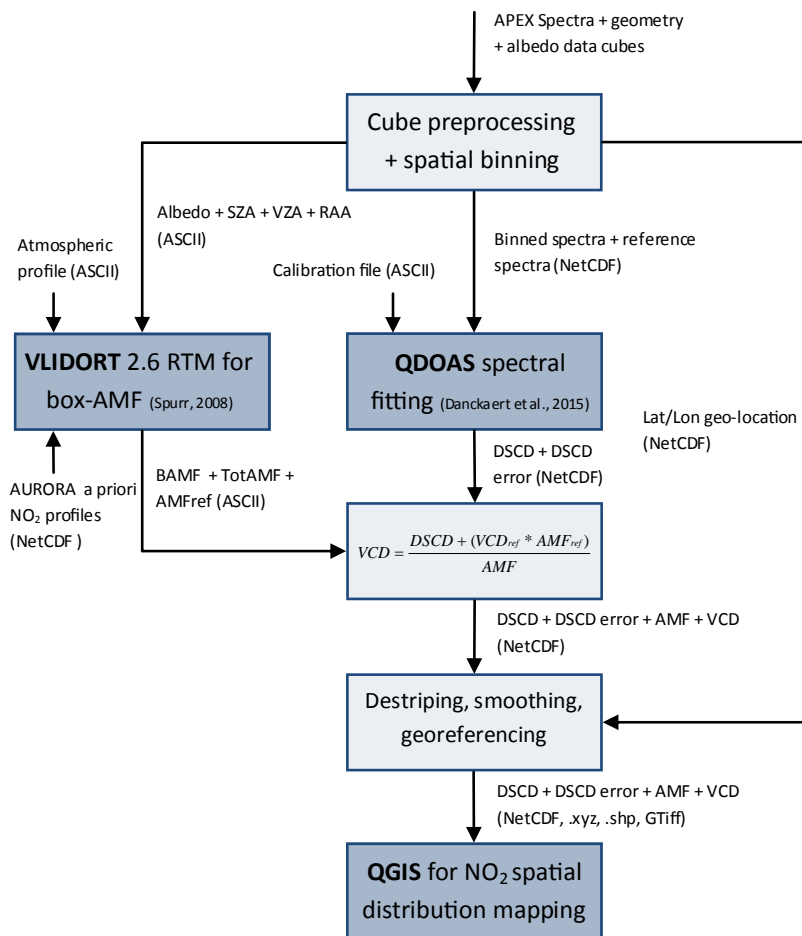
APEX Spectra + geometry + albedo data cubes

Cube preprocessing + spatial binning

Albedo + SZA + VZA + RAA (ASCII)

Atmospheric profile (ASCII)

Binned spectra + reference spectra (NetCDF)

Calibration file (ASCII)

**VLIDORT** 2.6 RTM for box-AMF (Spurr, 2008)

**QDOAS** spectral fitting (Danckaert et al., 2015)

Lat/Lon geo-location (NetCDF)

DSCD + DSCD error (NetCDF)

BAMF + TotAMF + AMFref (ASCII)

AURORA a priori $NO_2$ profiles (NetCDF )

$VCD = \frac{DSCD + (VCD_{ref} * AMF_{ref})}{AMF}$

DSCD + DSCD error + AMF + VCD (NetCDF)

Destriping, smoothing, georeferencing

DSCD + DSCD error + AMF + VCD (NetCDF, .xyz, .shp, GTiff)

**QGIS** for $NO_2$ spatial distribution mapping